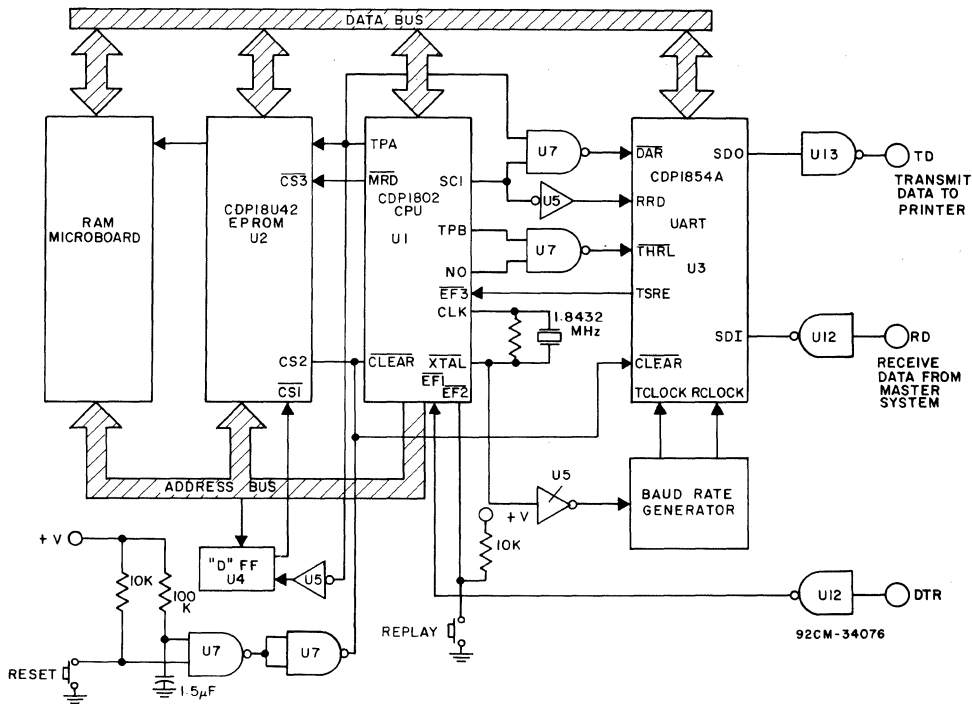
DATA BUS

RAM MICROBOARD

CDP18U42 EPROM U2

$\overline{CS3}$

CS2

$\overline{CS1}$

TPA

$\overline{MRD}$

CDP1802 CPU

U1

SC1

TPB

NO

$\overline{EF3}$

CLK

$\overline{CLEAR}$

$\overline{XTAL}$

$\overline{EF1}$

$\overline{EF2}$

1.8432 MHz

U7

U5

U7

$\overline{DAR}$

RRD

$\overline{THRL}$

TSRE

$\overline{CLEAR}$

CDP1854A

UART

U3

SDO

SDI

TCLOCK RCLOCK

U13

TD

TRANSMIT DATA TO PRINTER

U12

RD

RECEIVE DATA FROM MASTER SYSTEM

ADDRESS BUS

U5

BAUD RATE GENERATOR

+V

10K

+V

10K

100 K

"D" FF U4

U5

U7

U7

RESET

1.5$\mu$F

REPLAY

U12

DTR

92CM-34076